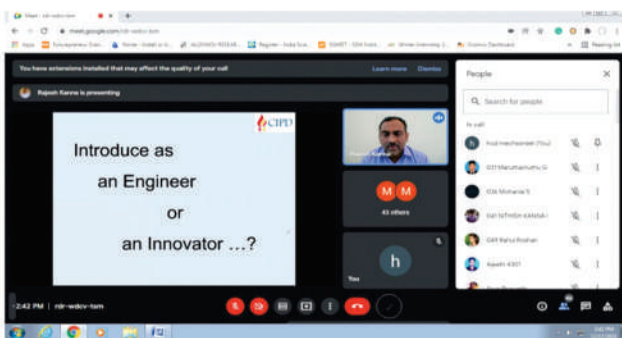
Meet - rdr-wdcv-tsm

meet.google.com/rdr-wdcv-tsm

You have extensions installed that may affect the quality of your call

Learn more

Dismiss

Rajesh Kanna is presenting

CIPD

Introduce as

an Engineer

or

an Innovator ...?

M

M

43 others

h

You

People

Search for people

In call

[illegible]

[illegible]

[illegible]

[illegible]

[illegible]

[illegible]

2:42 PM | rdr-wdcv-tsm